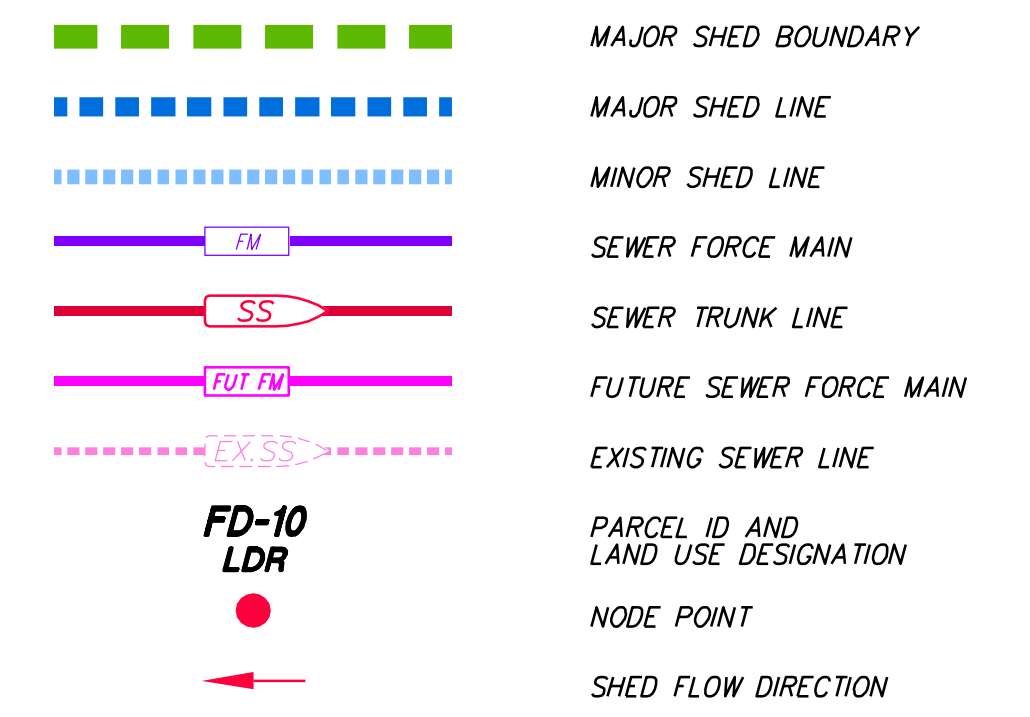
MAJOR SHED BOUNDARY

MAJOR SHED LINE

MINOR SHED LINE

FM

SEWER FORCE MAIN

SS

SEWER TRUNK LINE

FUT FM

FUTURE SEWER FORCE MAIN

EX.SS

EXISTING SEWER LINE

FD-10
LDR

PARCEL ID AND
LAND USE DESIGNATION

NODE POINT

SHED FLOW DIRECTION